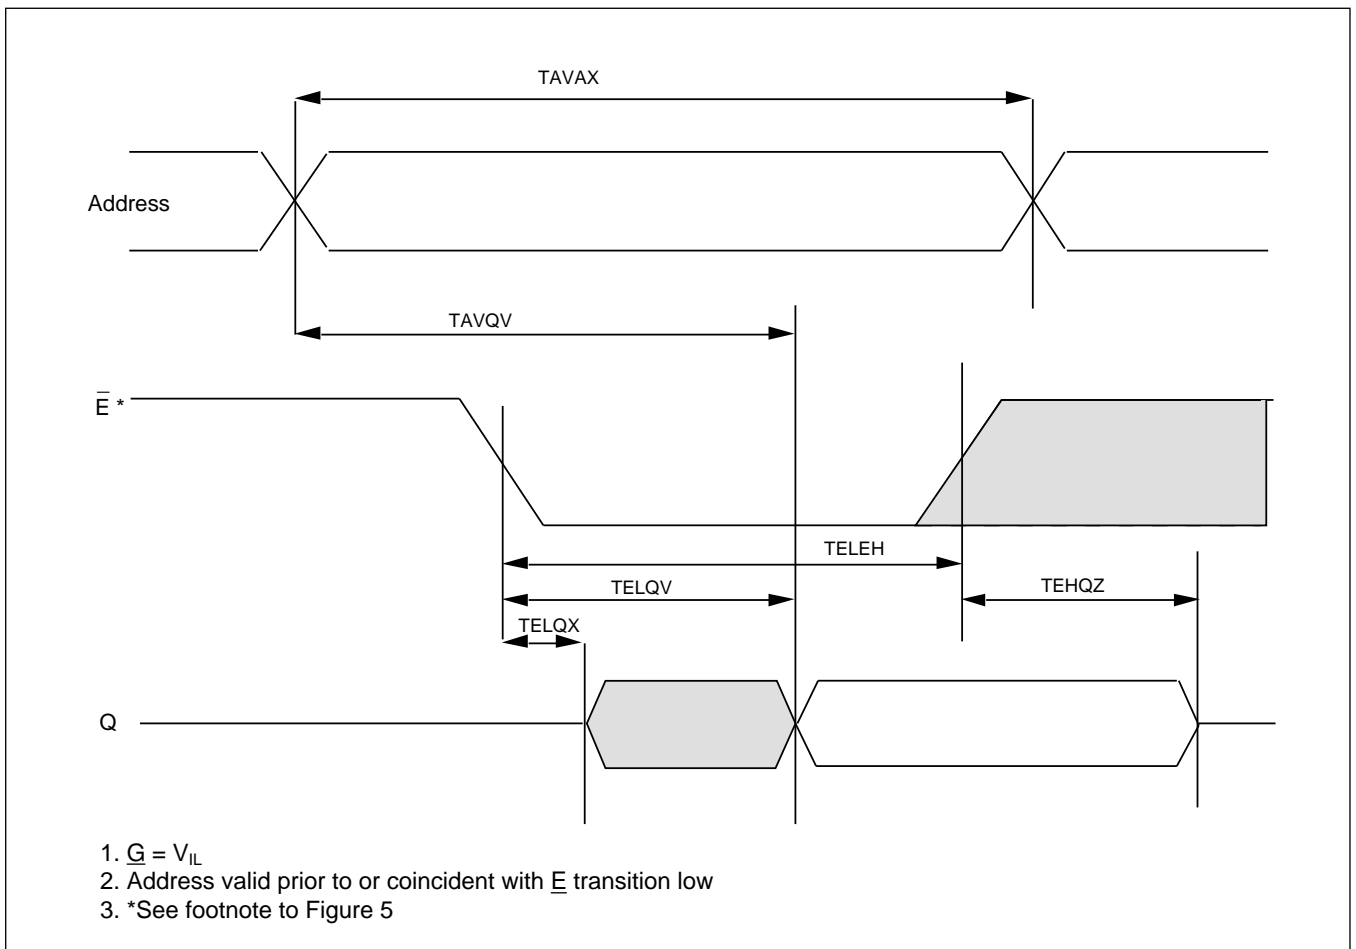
TAVAX

Address

TAVQV

$\overline{E}$ *

TELEH

TELQV

TEHQZ

TELQX

Q

1. $\underline{G} = V_{IL}$
2. Address valid prior to or coincident with $\underline{E}$ transition low
3. *See footnote to Figure 5